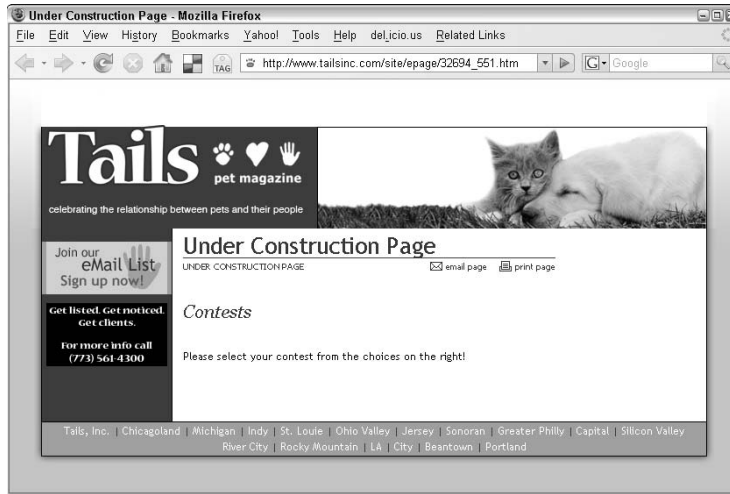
Under Construction Page - Mozilla Firefox

File Edit View History Bookmarks Yahoo! Tools Help del.icio.us Related Links

TAG http://www.tailsinc.com/site/epage/32694_551.htm Google

Tails pet magazine

celebrating the relationship between pets and their people

Join our eMail List Sign up now!

Get listed. Get noticed. Get clients.

For more info call (773) 561-4300

Under Construction Page

UNDER CONSTRUCTION PAGE email page print page

Contests

Please select your contest from the choices on the right!

Tails, Inc. | Chicagoland | Michigan | Indy | St. Louis | Ohio Valley | Jersey | Sonoran | Greater Philly | Capital | Silicon Valley River City | Rocky Mountain | LA | City | Beantown | Portland